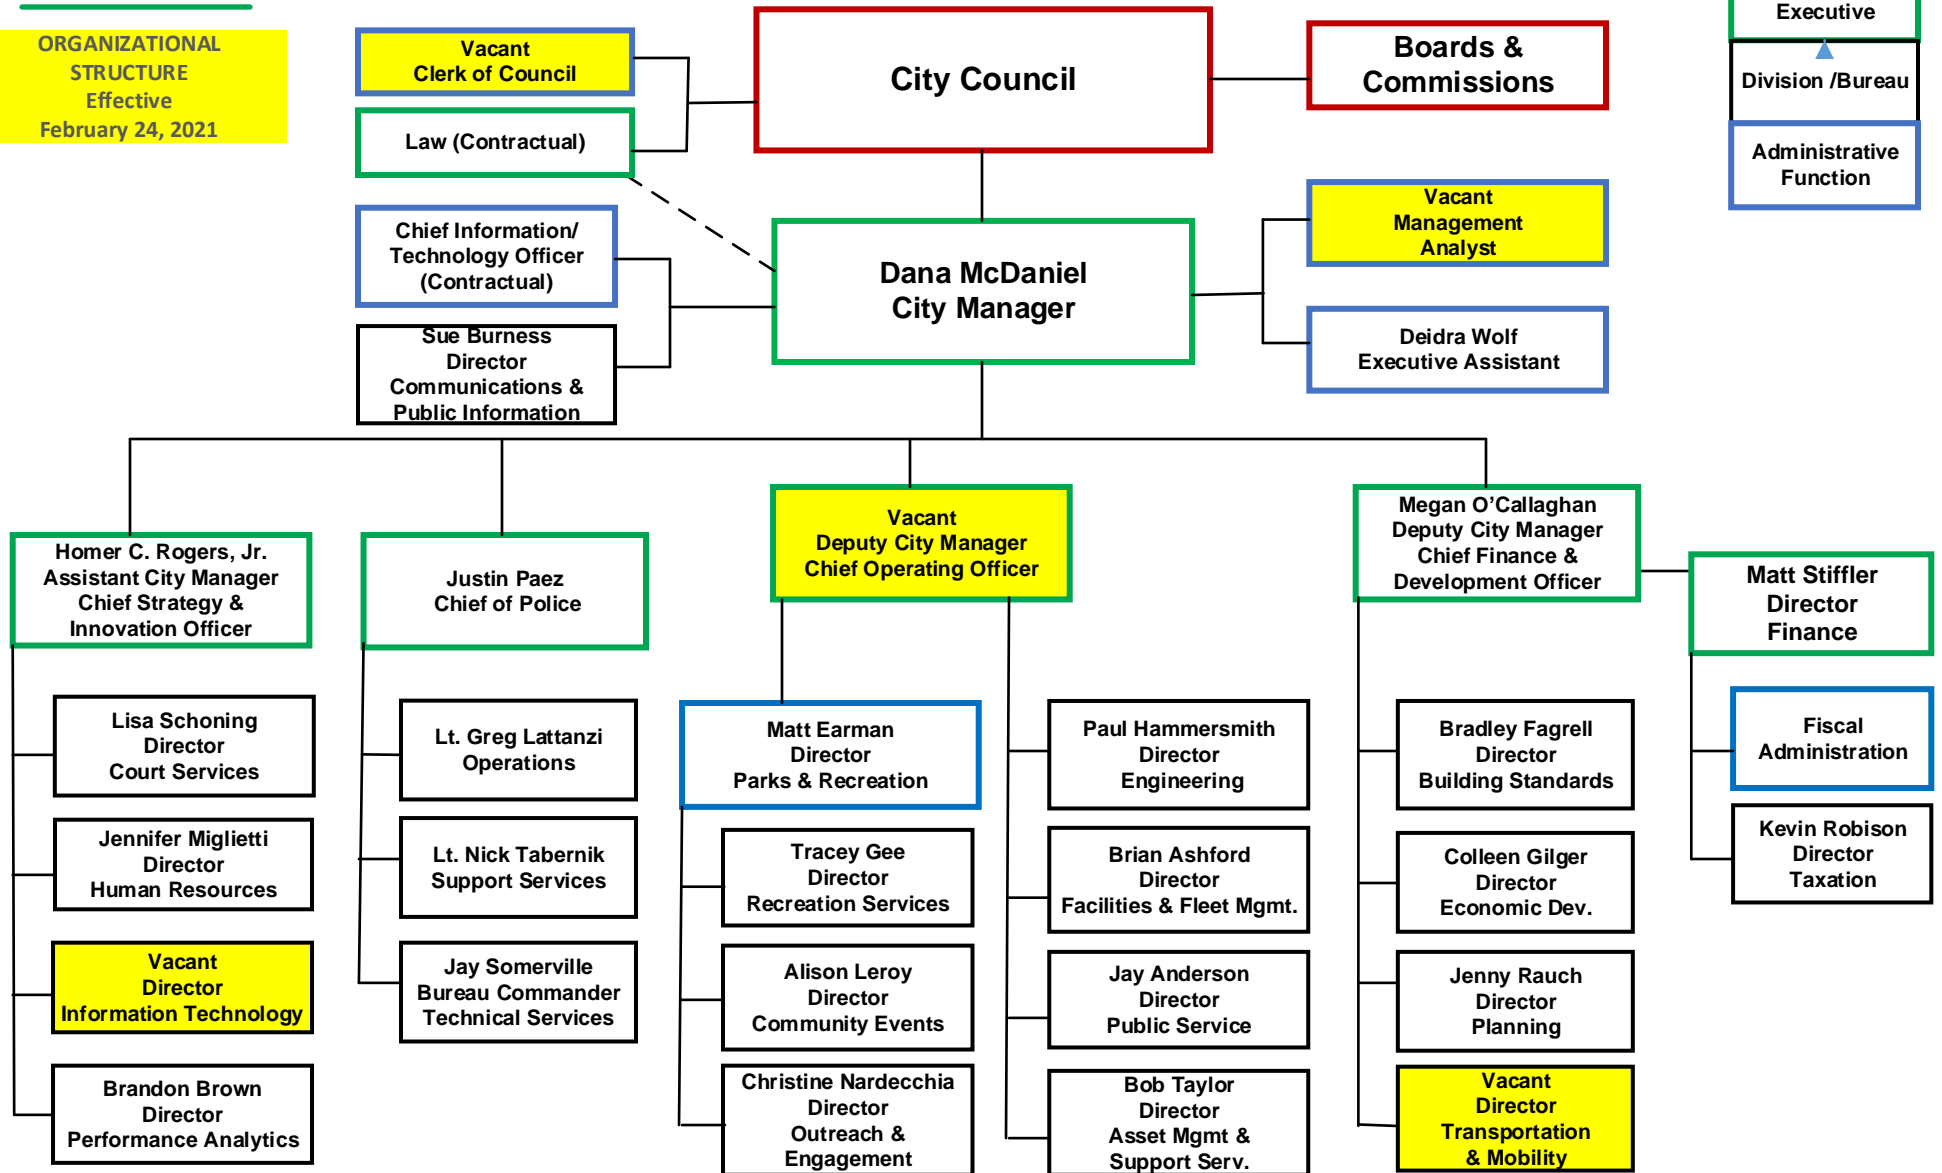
ORGANIZATIONAL STRUCTURE
Effective
February 24, 2021

Vacant
Clerk of Council

Law (Contractual)

City Council

Boards & Commissions

Executive

Division /Bureau

Administrative Function

Chief Information/ Technology Officer (Contractual)

Sue Burness
Director
Communications & Public Information

Dana McDaniel
City Manager

Vacant
Management Analyst

Deidra Wolf
Executive Assistant

Homer C. Rogers, Jr.
Assistant City Manager
Chief Strategy & Innovation Officer

Justin Paez
Chief of Police

Vacant
Deputy City Manager
Chief Operating Officer

Megan O'Callaghan
Deputy City Manager
Chief Finance & Development Officer

Matt Stiffler
Director
Finance

Lisa Schoning
Director
Court Services

Jennifer Miglietti
Director
Human Resources

Vacant
Director
Information Technology

Brandon Brown
Director
Performance Analytics

Lt. Greg Lattanzi
Operations

Lt. Nick Tabernik
Support Services

Jay Somerville
Bureau Commander
Technical Services

Matt Earman
Director
Parks & Recreation

Tracey Gee
Director
Recreation Services

Alison Leroy
Director
Community Events

Christine Nardecchia
Director
Outreach & Engagement

Paul Hammersmith
Director
Engineering

Brian Ashford
Director
Facilities & Fleet Mgmt.

Jay Anderson
Director
Public Service

Bob Taylor
Director
Asset Mgmt & Support Serv.

Bradley Fagrell
Director
Building Standards

Colleen Gilger
Director
Economic Dev.

Jenny Rauch
Director
Planning

Vacant
Director
Transportation & Mobility

Fiscal Administration

Kevin Robison
Director
Taxation